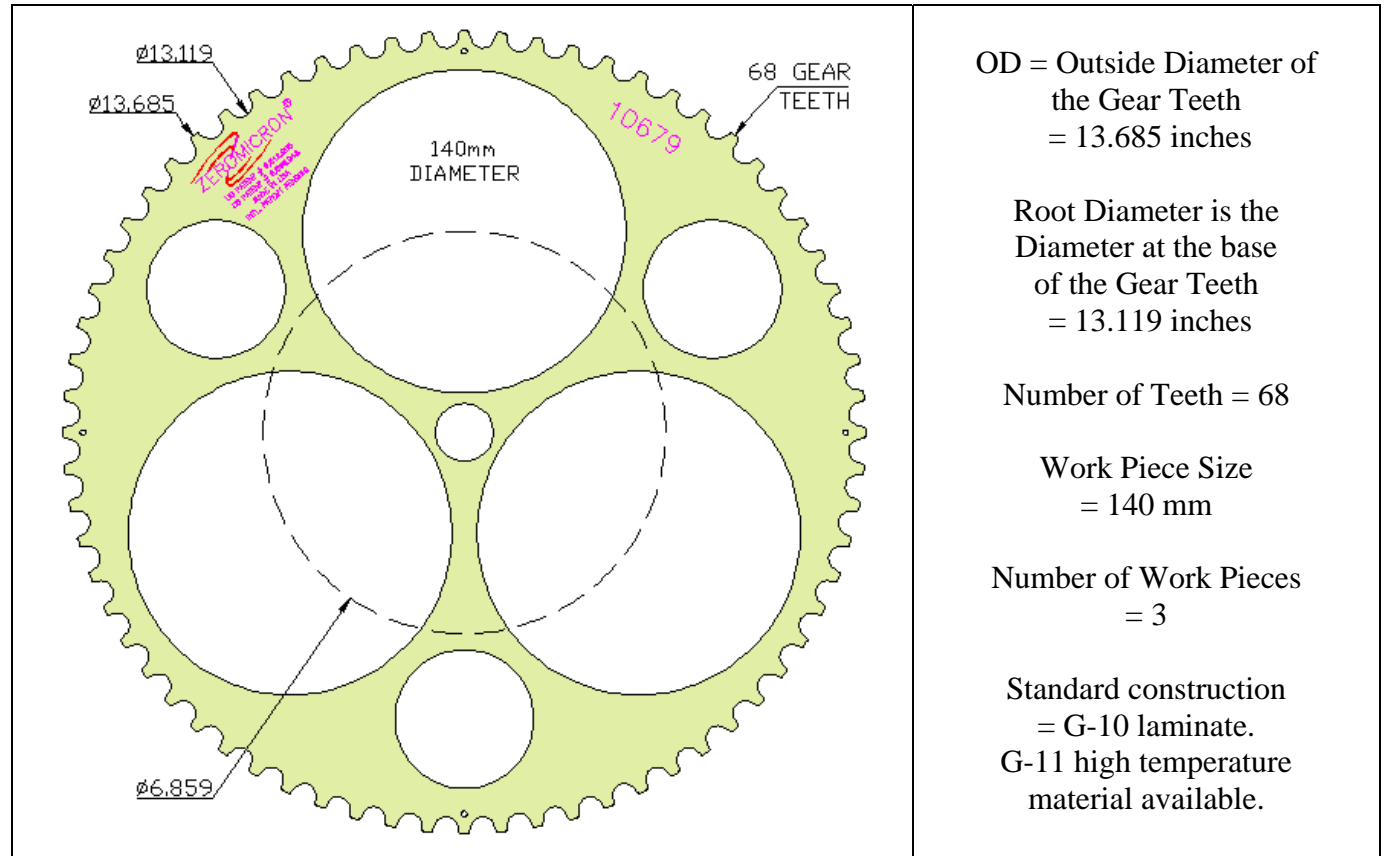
| | OD = Outside Diameter of the Gear Teeth = 13.685 inches<br><br>Root Diameter is the Diameter at the base of the Gear Teeth = 13.119 inches<br><br>Number of Teeth = 68<br><br>Work Piece Size = 140 mm<br><br>Number of Work Pieces = 3<br><br>Standard construction = G-10 laminate. G-11 high temperature material available. |
|---|---|

ø13.119
ø13.685
68 GEAR TEETH
ZEROMICRON®
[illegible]
10679
140mm DIAMETER
ø6.859